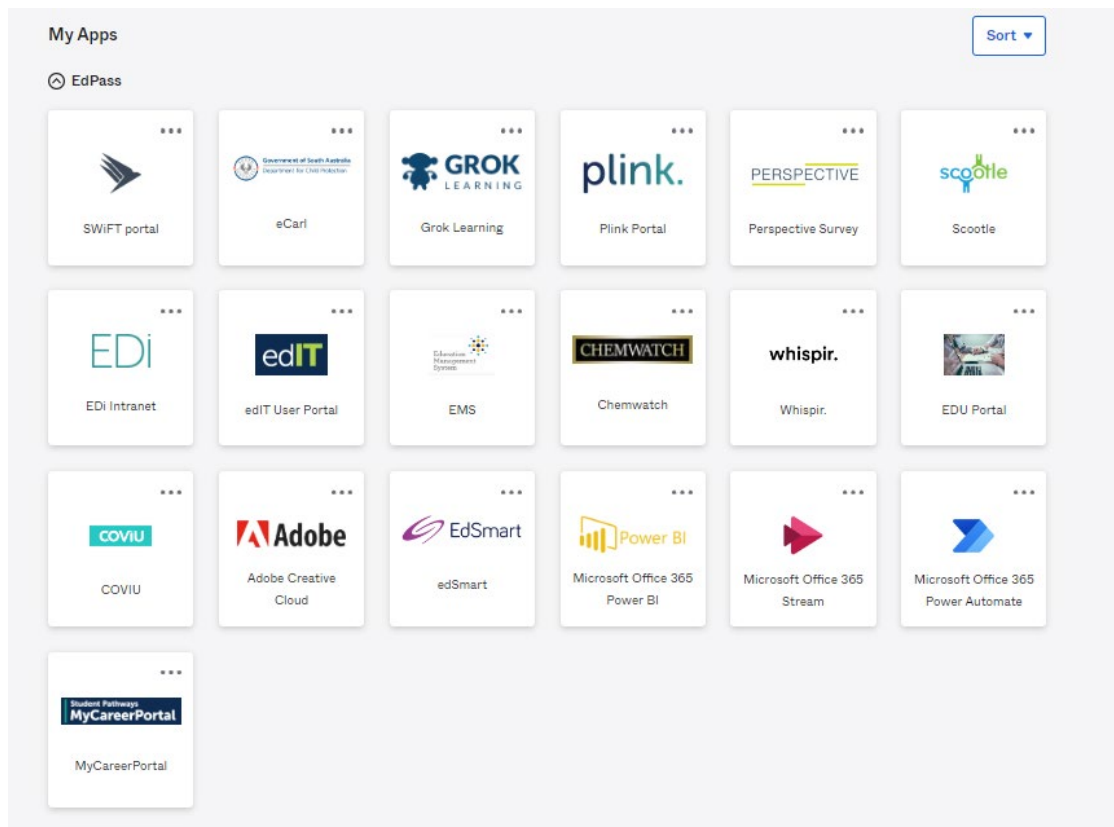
My Apps

Sort

EdPass

...
SWiFT portal

...
Government of South Australia
Department for Child Protection
eCarl

...
GROK
LEARNING
Grok Learning

...
plink.
Plink Portal

...
PERSPECTIVE
Perspective Survey

...
scootle
Scootle

...
EDi
EDi Intranet

...
edIT
edIT User Portal

...
Education Management System
EMS

...
CHEMWATCH
Chemwatch

...
whispir.
Whispir.

...
EDU Portal

...
COVIU
COVIU

...
Adobe
Adobe Creative Cloud

...
EdSmart
edSmart

...
Power BI
Microsoft Office 365 Power BI

...
Microsoft Office 365 Stream

...
Microsoft Office 365 Power Automate

...
Student Pathways
MyCareerPortal
MyCareerPortal